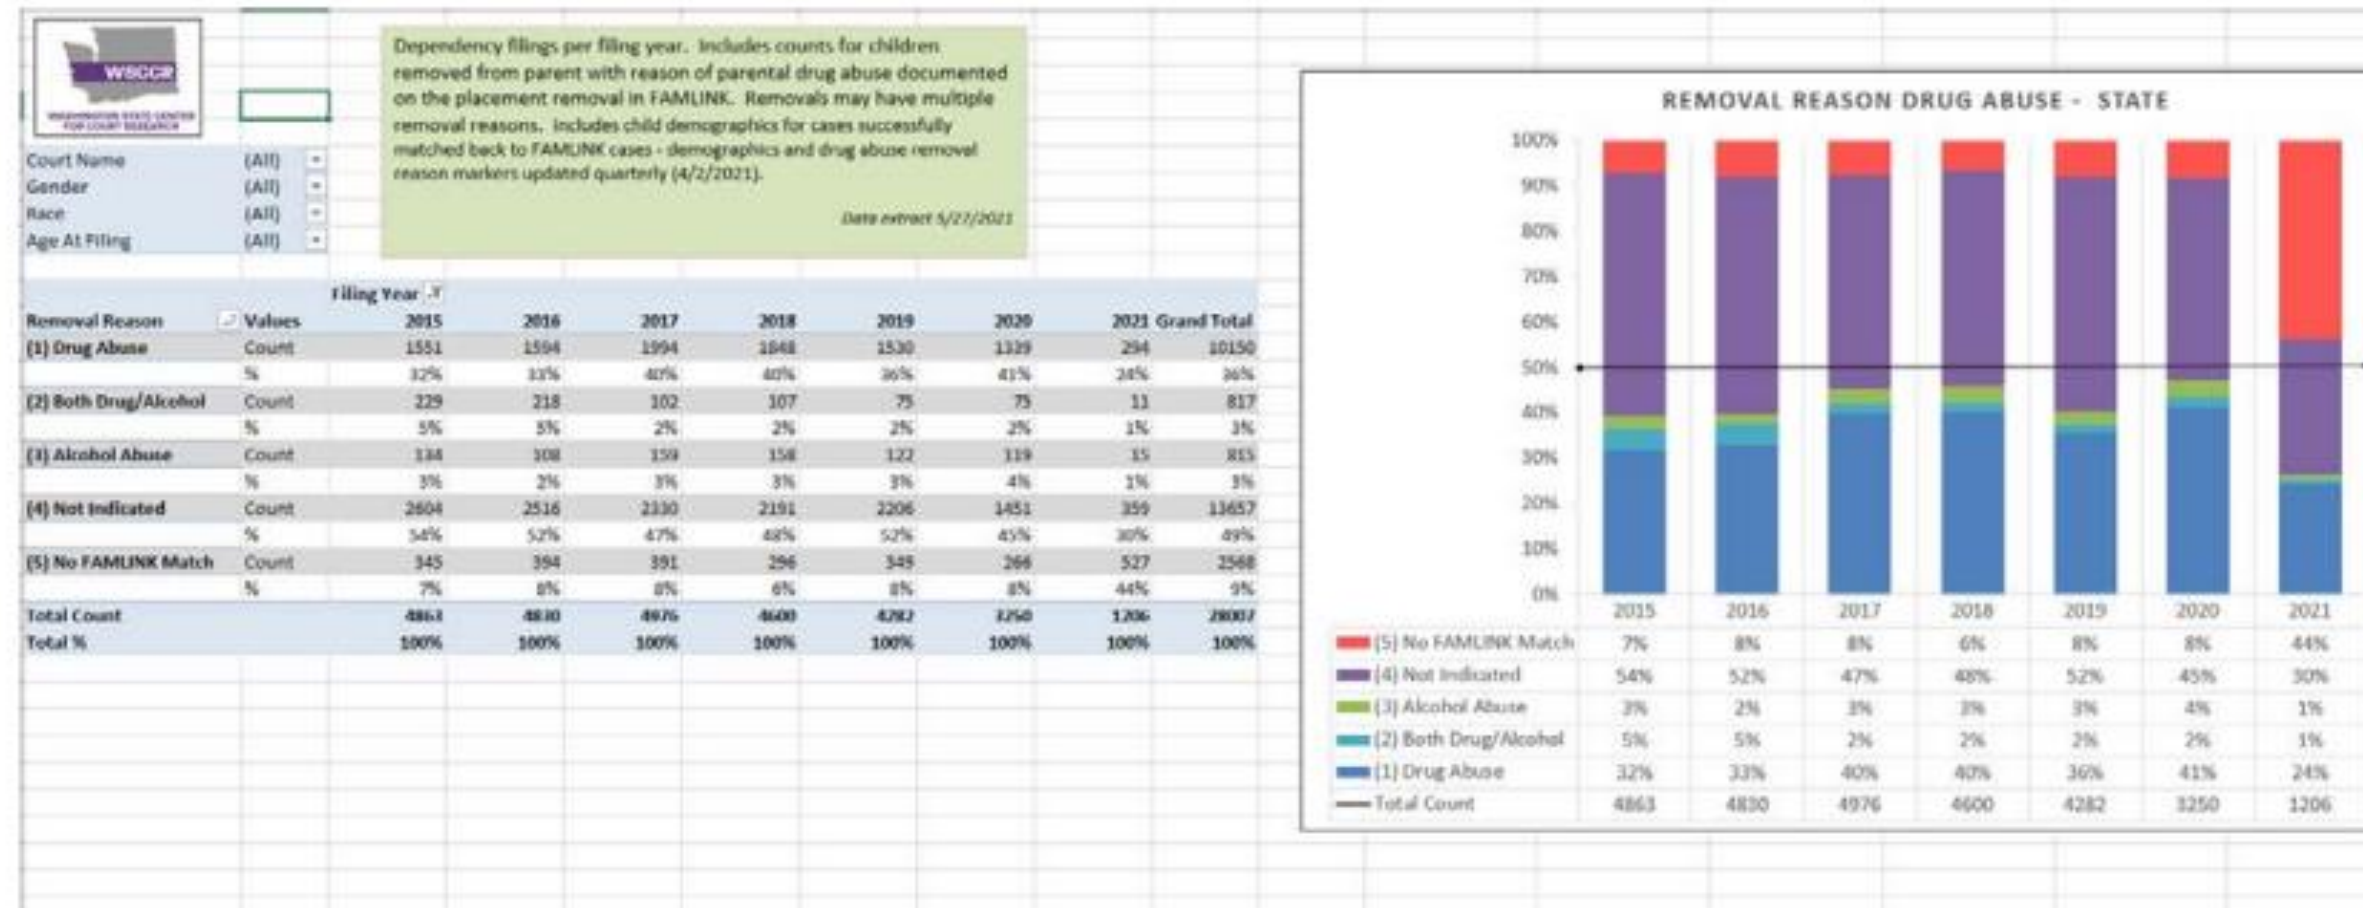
WSCCR
WASHINGTON STATE CENTER FOR COURT RESEARCH

Dependency filings per filing year. Includes counts for children removed from parent with reason of parental drug abuse documented on the placement removal in FAMLINK. Removals may have multiple removal reasons. Includes child demographics for cases successfully matched back to FAMLINK cases - demographics and drug abuse removal reason markers updated quarterly (4/2/2021).

Data extract 5/27/2021

| Court Name | (All) |
|---|---|
| Gender | (All) |
| Race | (All) |
| Age At Filing | (All) |

| Removal Reason | Values | 2015 | 2016 | 2017 | 2018 | 2019 | 2020 | 2021 | Grand Total |
|---|---|---|---|---|---|---|---|---|---|
| (1) Drug Abuse | Count | 1551 | 1594 | 1994 | 1848 | 1530 | 1339 | 294 | 10150 |
| | % | 32% | 33% | 40% | 40% | 36% | 41% | 24% | 36% |
| (2) Both Drug/Alcohol | Count | 229 | 218 | 102 | 107 | 75 | 75 | 11 | 817 |
| | % | 5% | 5% | 2% | 2% | 2% | 2% | 1% | 3% |
| (3) Alcohol Abuse | Count | 134 | 108 | 159 | 158 | 122 | 119 | 15 | 815 |
| | % | 3% | 2% | 3% | 3% | 3% | 4% | 1% | 3% |
| (4) Not Indicated | Count | 2604 | 2516 | 2330 | 2191 | 2206 | 1451 | 359 | 13657 |
| | % | 54% | 52% | 47% | 48% | 52% | 45% | 30% | 49% |
| (5) No FAMLINK Match | Count | 345 | 394 | 391 | 296 | 349 | 266 | 527 | 2568 |
| | % | 7% | 8% | 8% | 6% | 8% | 8% | 44% | 9% |
| Total Count | | 4863 | 4830 | 4976 | 4600 | 4282 | 3250 | 1206 | 28007 |
| Total % | | 100% | 100% | 100% | 100% | 100% | 100% | 100% | 100% |

Filing Year

REMOVAL REASON DRUG ABUSE - STATE

100%
90%
80%
70%
60%
50%
40%
30%
20%
10%
0%

| | 2015 | 2016 | 2017 | 2018 | 2019 | 2020 | 2021 |
|---|---|---|---|---|---|---|---|
| (5) No FAMLINK Match | 7% | 8% | 8% | 6% | 8% | 8% | 44% |
| (4) Not Indicated | 54% | 52% | 47% | 48% | 52% | 45% | 30% |
| (3) Alcohol Abuse | 3% | 2% | 3% | 3% | 3% | 4% | 1% |
| (2) Both Drug/Alcohol | 5% | 5% | 2% | 2% | 2% | 2% | 1% |
| (1) Drug Abuse | 32% | 33% | 40% | 40% | 36% | 41% | 24% |
| Total Count | 4863 | 4830 | 4976 | 4600 | 4282 | 3250 | 1206 |